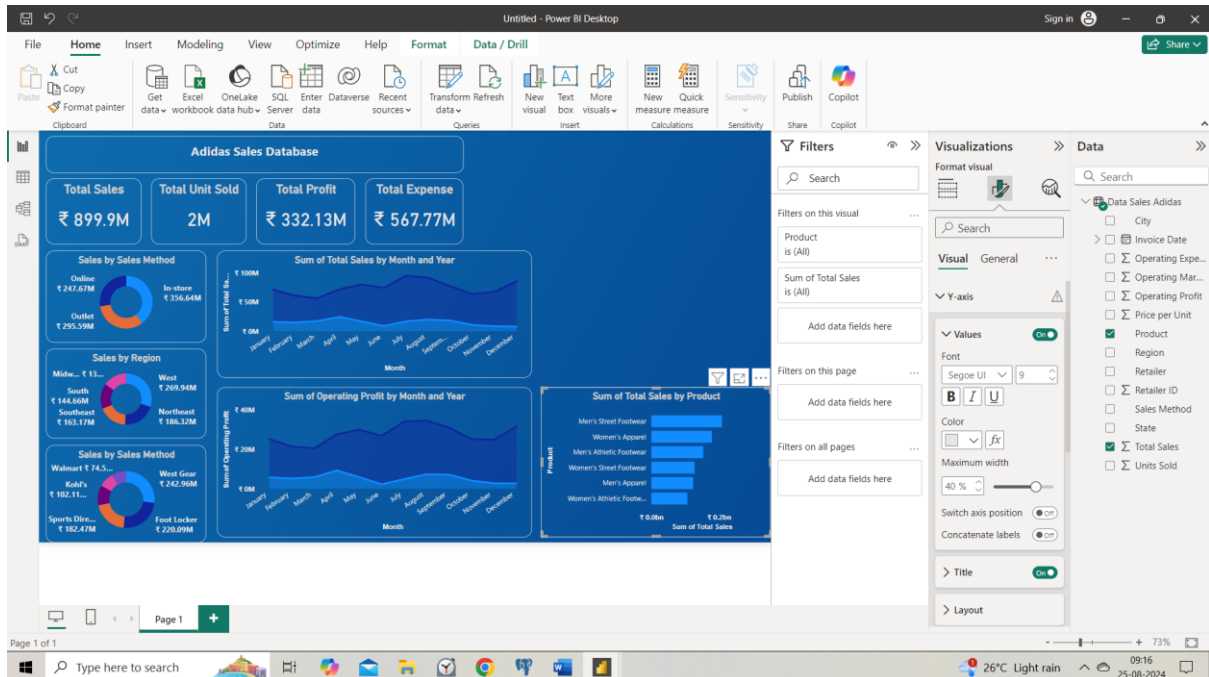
Untitled - Power BI Desktop

Sign in

File Home Insert Modeling View Optimize Help Format Data / Drill

Share

Paste Cut Copy Format painter Clipboard

Get data Excel workbook OneLake data hub SQL Server Enter data Dataverse Recent sources Data

Transform data Refresh Queries

New visual Text box More visuals Insert

New measure Quick measure Calculations

Sensitivity Sensitivity

Publish Share

Copilot Copilot

Adidas Sales Database

Total Sales ₹ 899.9M

Total Unit Sold 2M

Total Profit ₹ 332.13M

Total Expense ₹ 567.77M

Sales by Sales Method
Online ₹ 247.67M
In-store ₹ 356.64M
Outlet ₹ 295.59M

Sum of Total Sales by Month and Year
₹ 100M
₹ 50M
₹ 0M
Sum of Total Sa...
January February March April May June July August Septem... October November December
Month

Sales by Region
Midw... ₹ 13...
West ₹ 269.94M
South ₹ 144.66M
Southeast ₹ 163.17M
Northeast ₹ 186.32M

Sum of Operating Profit by Month and Year
₹ 40M
₹ 20M
₹ 0M
Sum of Operating Profit
January February March April May June July August September October November December
Month

Sum of Total Sales by Product
Men's Street Footwear
Women's Apparel
Men's Athletic Footwear
Women's Street Footwear
Men's Apparel
Women's Athletic Footw...
Product
₹ 0.0bn ₹ 0.2bn
Sum of Total Sales

Sales by Sales Method
Walmart ₹ 74.5...
Kohl's ₹ 102.11...
West Gear ₹ 242.96M
Sports Dire... ₹ 182.47M
Foot Locker ₹ 220.09M

Filters
Search
Filters on this visual
Product is (All)
Sum of Total Sales is (All)
Add data fields here
Filters on this page
Add data fields here
Filters on all pages
Add data fields here

Visualizations
Format visual
Search
Visual General
Y-axis
Values On
Font
Segoe UI 9
B I U
Color
fx
Maximum width
40 %
Switch axis position Off
Concatenate labels Off
Title On
Layout

Data
Search
Data Sales Adidas
City
Invoice Date
Operating Expe...
Operating Mar...
Operating Profit
Price per Unit
Product
Region
Retailer
Retailer ID
Sales Method
State
Total Sales
Units Sold

Page 1

Page 1 of 1

73%

Type here to search

26°C Light rain

09:16
25-08-2024